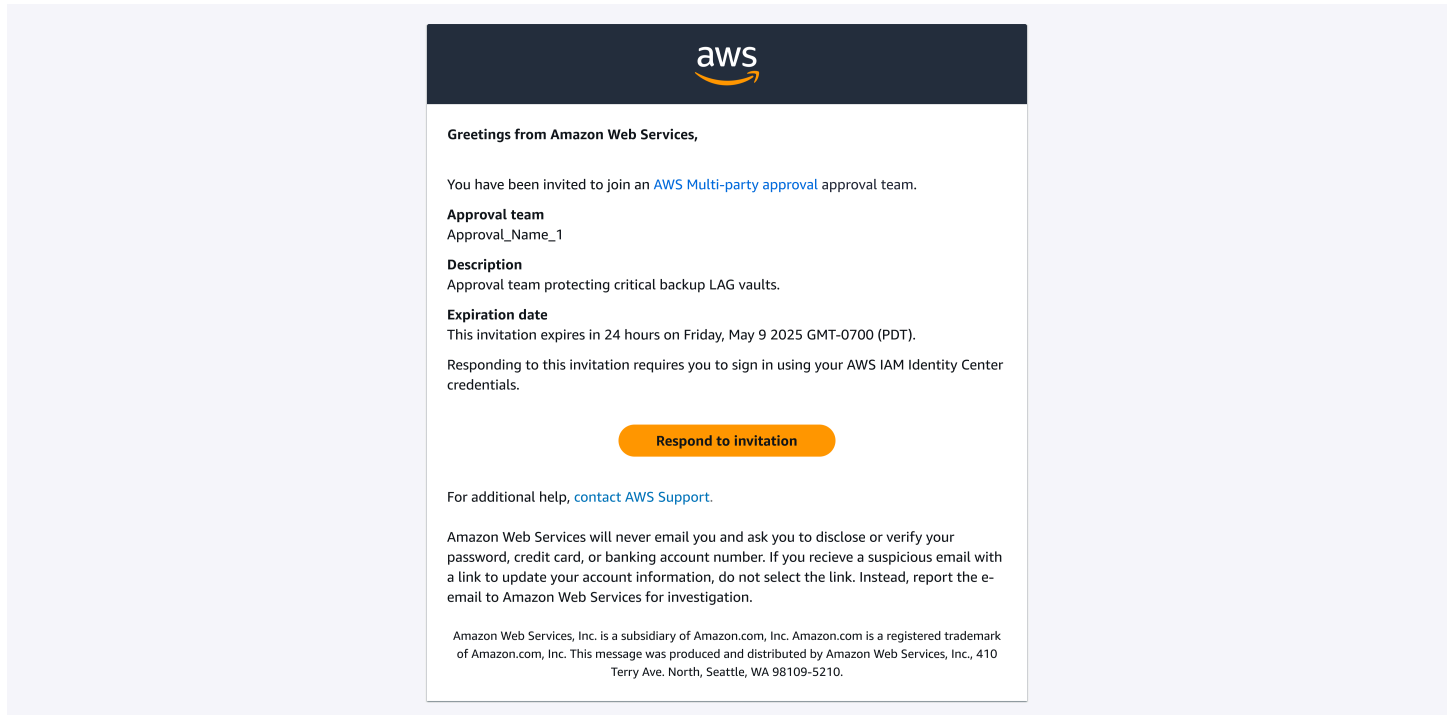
aws

Greetings from Amazon Web Services,

You have been invited to join an AWS Multi-party approval approval team.

Approval team
Approval_Name_1

Description
Approval team protecting critical backup LAG vaults.

Expiration date
This invitation expires in 24 hours on Friday, May 9 2025 GMT-0700 (PDT).

Responding to this invitation requires you to sign in using your AWS IAM Identity Center credentials.

Respond to invitation

For additional help, contact AWS Support.

Amazon Web Services will never email you and ask you to disclose or verify your password, credit card, or banking account number. If you recieve a suspicious email with a link to update your account information, do not select the link. Instead, report the e-email to Amazon Web Services for investigation.

Amazon Web Services, Inc. is a subsidiary of Amazon.com, Inc. Amazon.com is a registered trademark of Amazon.com, Inc. This message was produced and distributed by Amazon Web Services, Inc., 410 Terry Ave. North, Seattle, WA 98109-5210.